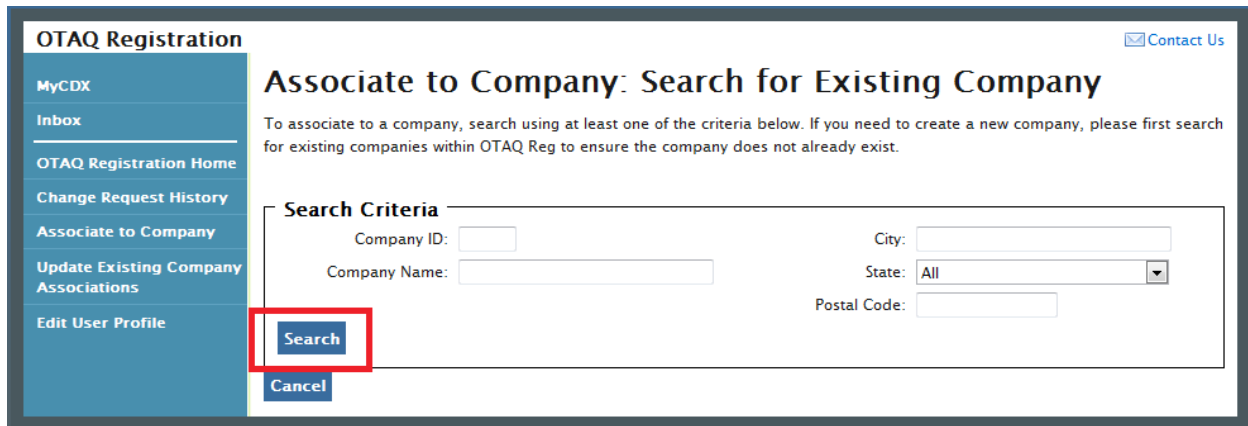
OTAQ Registration

Contact Us

MyCDX
Inbox
OTAQ Registration Home
Change Request History
Associate to Company
Update Existing Company Associations
Edit User Profile

Associate to Company: Search for Existing Company

To associate to a company, search using at least one of the criteria below. If you need to create a new company, please first search for existing companies within OTAQ Reg to ensure the company does not already exist.

Search Criteria

Company ID:
Company Name:
City:
State: All
Postal Code:

Search

Cancel